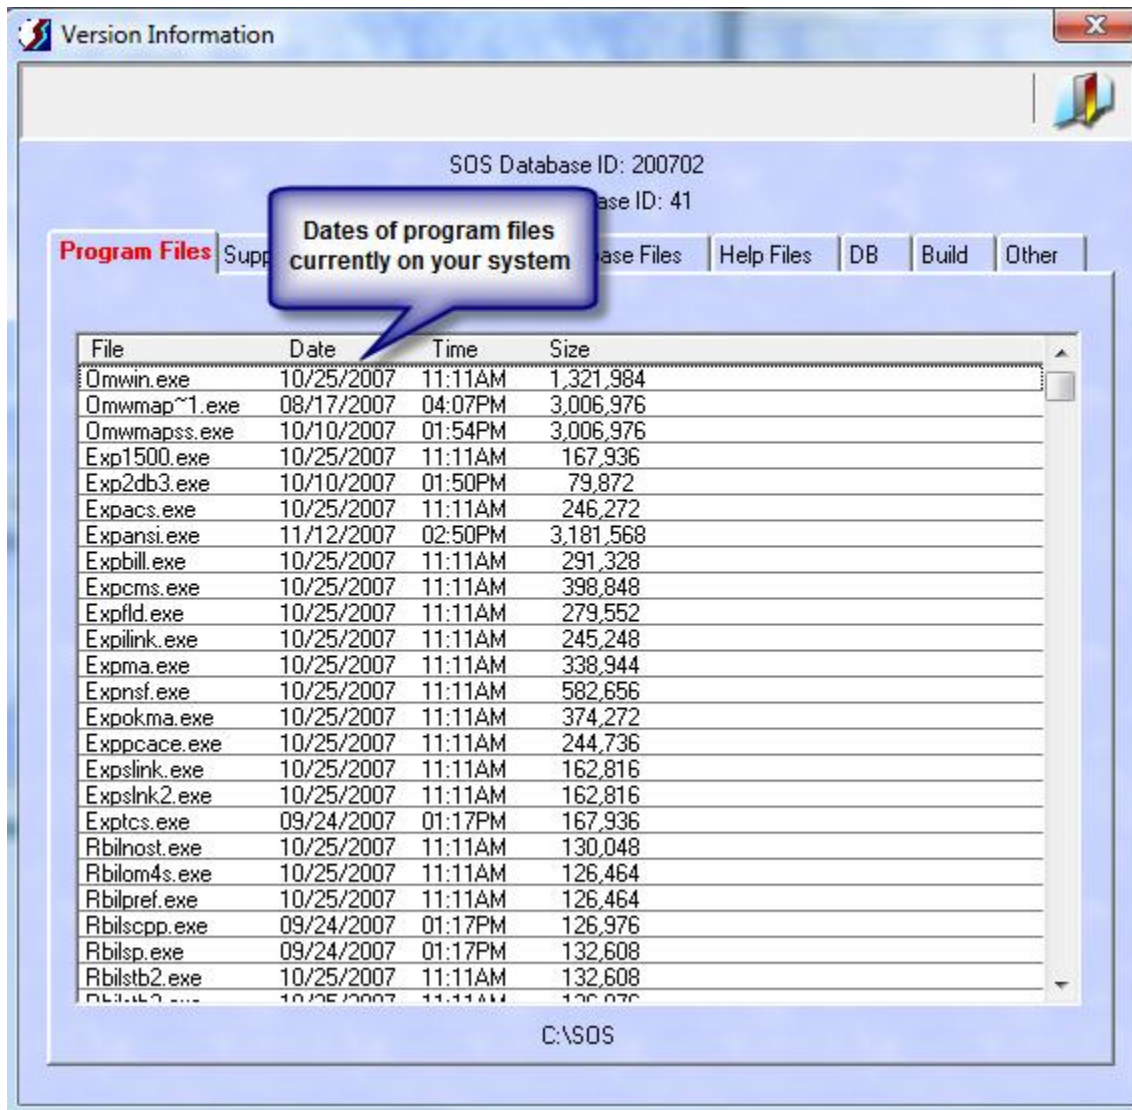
Version Information

SOS Database ID: 200702

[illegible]ase ID: 41

Dates of program files currently on your system

Program Files | Supp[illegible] | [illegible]ase Files | Help Files | DB | Build | Other

| File | Date | Time | Size |
|---|---|---|---|
| Omwin.exe | 10/25/2007 | 11:11AM | 1,321,984 |
| Omwmap~1.exe | 08/17/2007 | 04:07PM | 3,006,976 |
| Omwmapss.exe | 10/10/2007 | 01:54PM | 3,006,976 |
| Exp1500.exe | 10/25/2007 | 11:11AM | 167,936 |
| Exp2db3.exe | 10/10/2007 | 01:50PM | 79,872 |
| Expacs.exe | 10/25/2007 | 11:11AM | 246,272 |
| Expansi.exe | 11/12/2007 | 02:50PM | 3,181,568 |
| Expbill.exe | 10/25/2007 | 11:11AM | 291,328 |
| Expcms.exe | 10/25/2007 | 11:11AM | 398,848 |
| Expfld.exe | 10/25/2007 | 11:11AM | 279,552 |
| Expilink.exe | 10/25/2007 | 11:11AM | 245,248 |
| Expma.exe | 10/25/2007 | 11:11AM | 338,944 |
| Expnsf.exe | 10/25/2007 | 11:11AM | 582,656 |
| Expokma.exe | 10/25/2007 | 11:11AM | 374,272 |
| Exppcace.exe | 10/25/2007 | 11:11AM | 244,736 |
| Expslink.exe | 10/25/2007 | 11:11AM | 162,816 |
| Expslnk2.exe | 10/25/2007 | 11:11AM | 162,816 |
| Exptcs.exe | 09/24/2007 | 01:17PM | 167,936 |
| Rbilnost.exe | 10/25/2007 | 11:11AM | 130,048 |
| Rbilom4s.exe | 10/25/2007 | 11:11AM | 126,464 |
| Rbilpref.exe | 10/25/2007 | 11:11AM | 126,464 |
| Rbilscpp.exe | 09/24/2007 | 01:17PM | 126,976 |
| Rbilsp.exe | 09/24/2007 | 01:17PM | 132,608 |
| Rbilstb2.exe | 10/25/2007 | 11:11AM | 132,608 |
| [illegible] | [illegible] | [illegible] | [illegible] |

C:\SOS